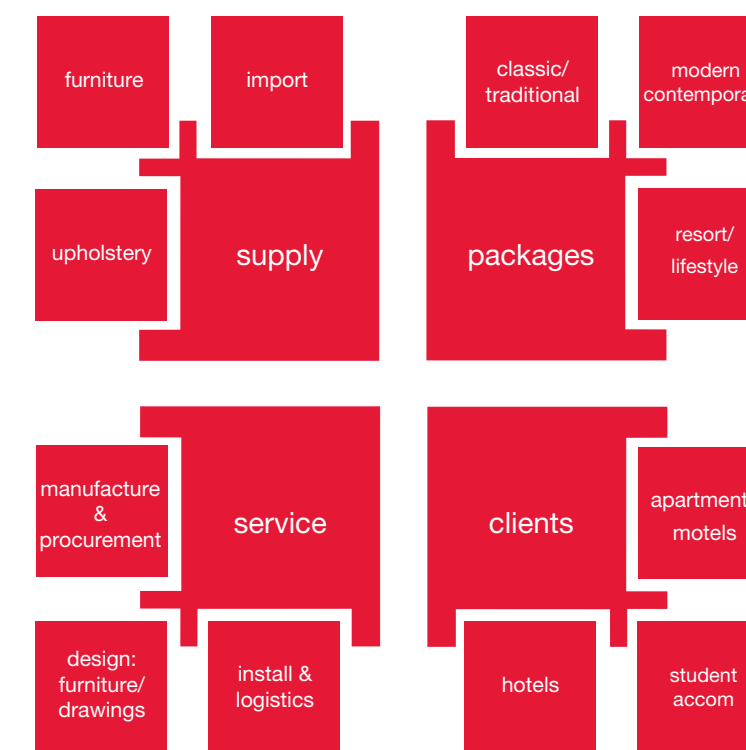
furniture

import

classic/ traditional

modern contempora

upholstery

supply

packages

resort/ lifestyle

manufacture & procurement

service

clients

apartment motels

design: furniture/ drawings

install & logistics

hotels

student accom